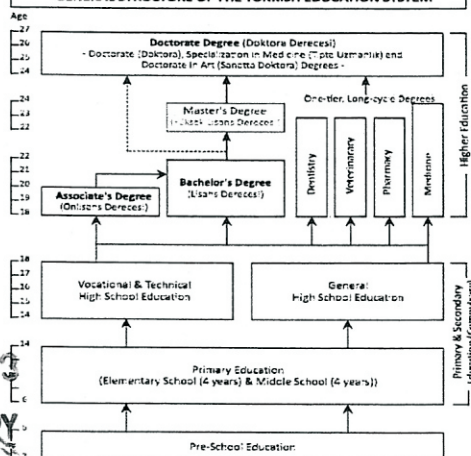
GENERAL STRUCTURE OF THE TURKISH EDUCATION SYSTEM

Age

27
26
25
24

Doctorate Degree (Doktora Derecesi)
- Doctorate (Doktora), Specialization in Medicine (Tıpta Uzmanlık) and Doctorate in Art (Sanatta Doktora) Degrees -

24
23
22

Master's Degree
(Yüksek Lisans Derecesi)

One-tier, Long-cycle Degrees

22
21
20
19
18

Associate's Degree
(Önlisans Derecesi)

Bachelor's Degree
(Lisans Derecesi)

Dentistry

Veterinary

Pharmacy

Medicine

Higher Education

18
17
16
15
14

Vocational & Technical
High School Education

General
High School Education

14

6

Primary Education
(Elementary School (4 years) & Middle School (4 years))

Primary & Secondary
Education (Compulsory)

5

Pre-School Education